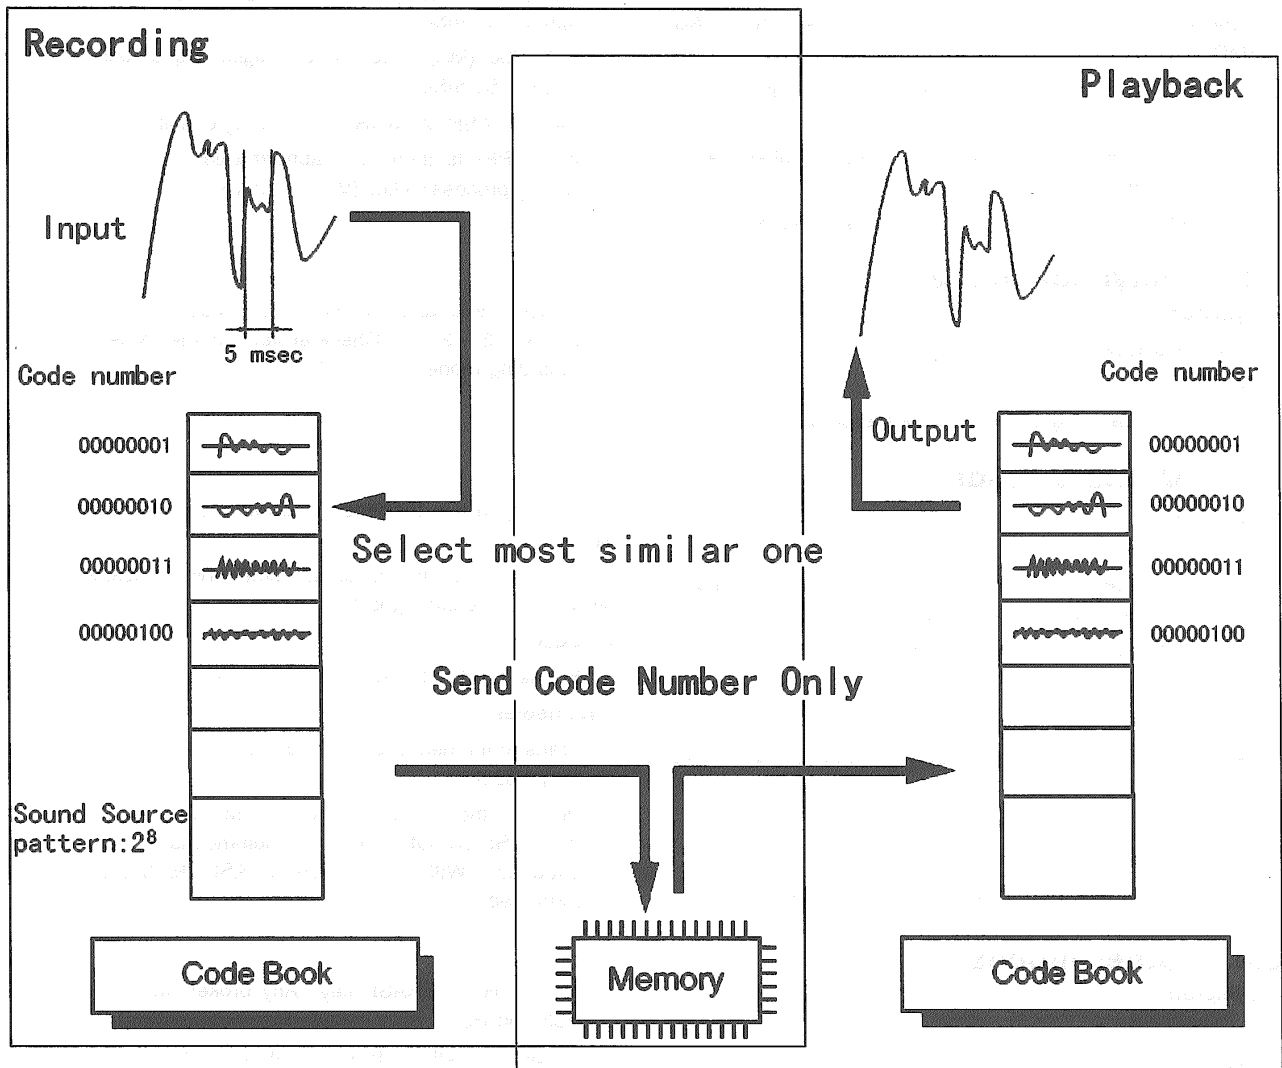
Recording

Playback

Input

5 msec

Code number

00000001

00000010

00000011

00000100

Sound Source pattern:$2^8$

Select most similar one

Send Code Number Only

Output

Code number

00000001

00000010

00000011

00000100

Code Book

Memory

Code Book